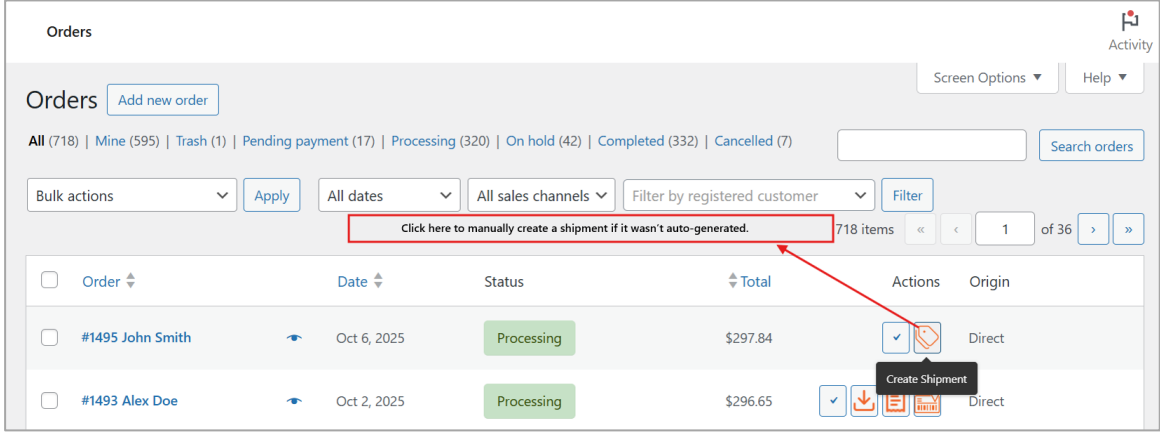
Orders

Activity

Screen Options ▼ Help ▼

Orders Add new order

All (718) | Mine (595) | Trash (1) | Pending payment (17) | Processing (320) | On hold (42) | Completed (332) | Cancelled (7)

Search orders

Bulk actions Apply All dates All sales channels Filter by registered customer Filter

Click here to manually create a shipment if it wasn't auto-generated.

718 items « ‹ 1 of 36 › »

| | Order | | Date | Status | Total | Actions | Origin |
|---|---|---|---|---|---|---|---|
| | #1495 John Smith | | Oct 6, 2025 | Processing | $297.84 | | Direct |
| | #1493 Alex Doe | | Oct 2, 2025 | Processing | $296.65 | | Direct |

Create Shipment